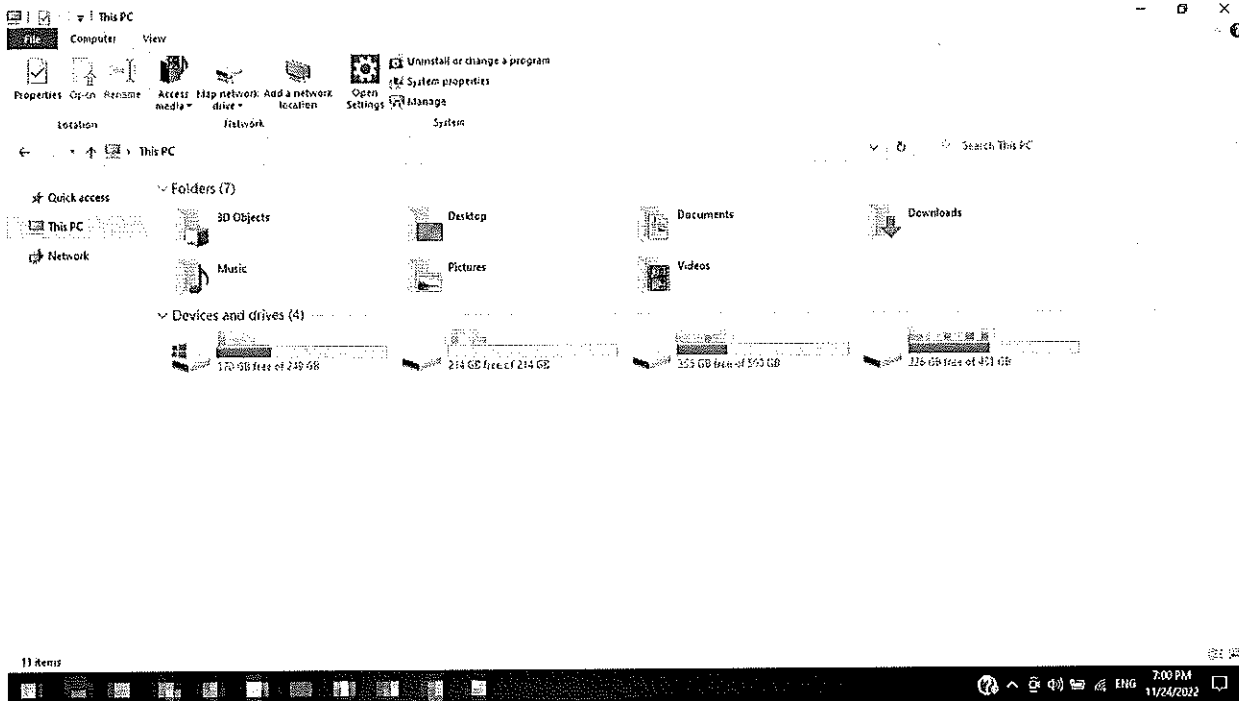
This PC

File Computer View

Properties Open Rename Access media Map network drive Add a network location Open Settings Uninstall or change a program System properties Manage

Location Network System

This PC

Search This PC

Quick access
This PC
Network

Folders (7)

3D Objects
Desktop
Documents
Downloads
Music
Pictures
Videos

Devices and drives (4)

170 GB free of 249 GB
214 GB free of 214 GB
355 GB free of 593 GB
326 GB free of 451 GB

11 items

ENG 7:00 PM 11/24/2022